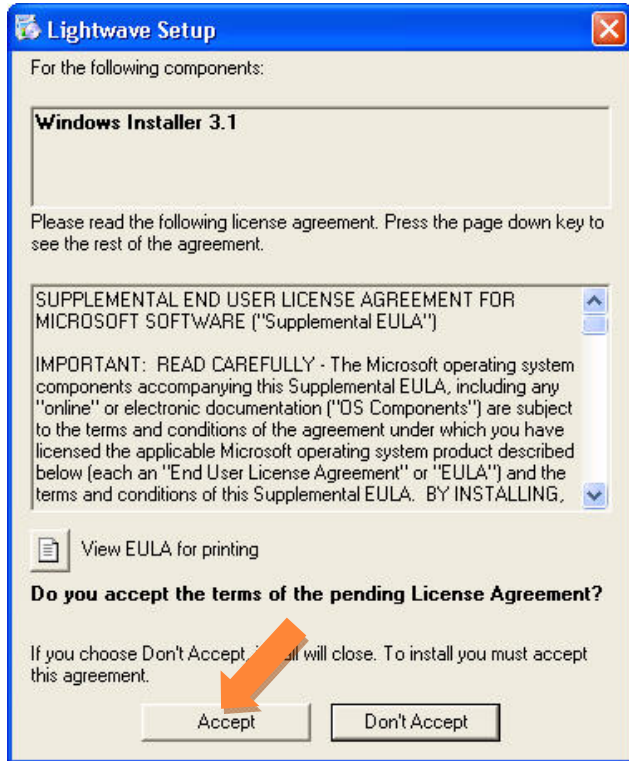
Lightwave Setup

For the following components:

Windows Installer 3.1

Please read the following license agreement. Press the page down key to see the rest of the agreement.

SUPPLEMENTAL END USER LICENSE AGREEMENT FOR MICROSOFT SOFTWARE ("Supplemental EULA")

IMPORTANT: READ CAREFULLY - The Microsoft operating system components accompanying this Supplemental EULA, including any "online" or electronic documentation ("OS Components") are subject to the terms and conditions of the agreement under which you have licensed the applicable Microsoft operating system product described below (each an "End User License Agreement" or "EULA") and the terms and conditions of this Supplemental EULA. BY INSTALLING,

View EULA for printing

Do you accept the terms of the pending License Agreement?

If you choose Don't Accept, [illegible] will close. To install you must accept this agreement.

Accept

Don't Accept